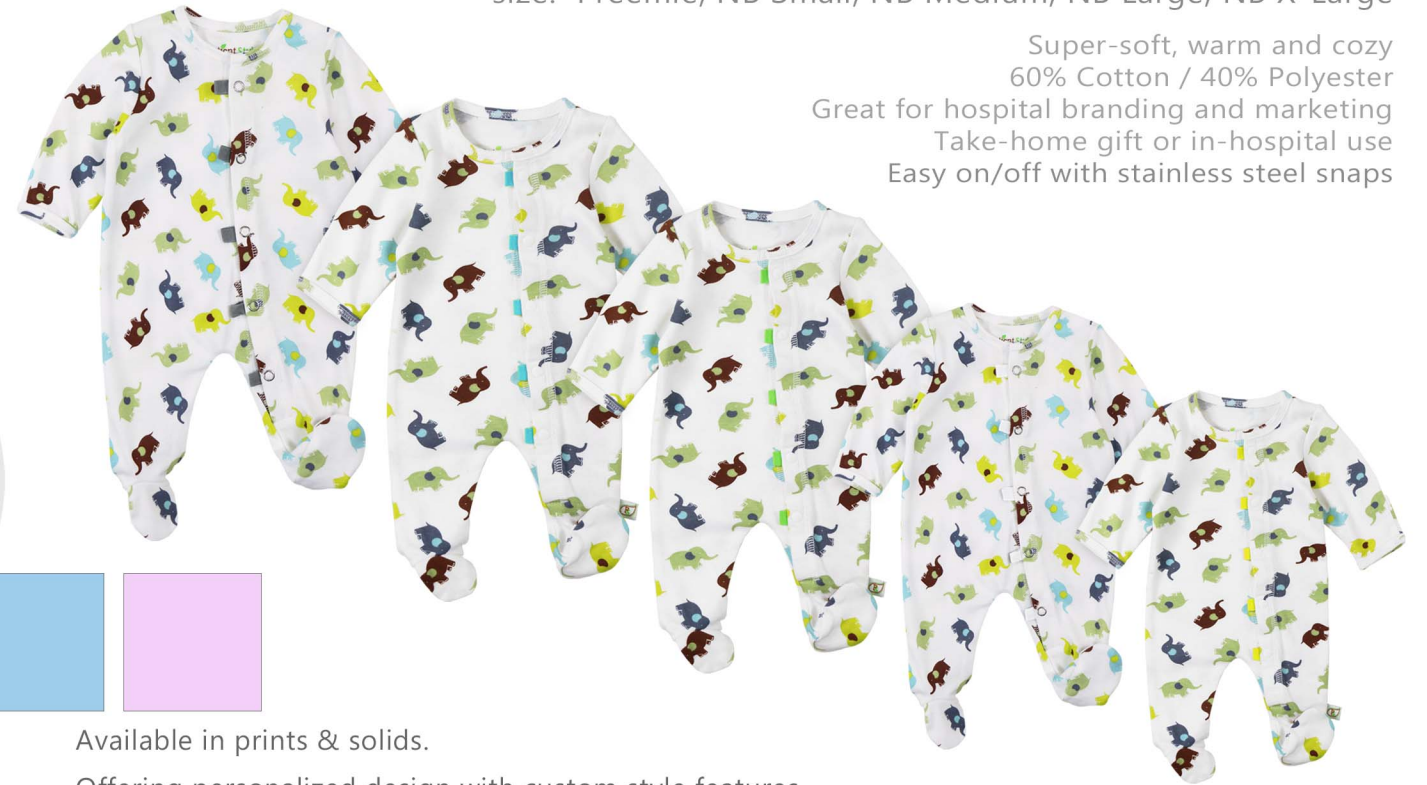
Size: Preemie/ NB Small/ NB Medium/ NB Large/ NB X-Large

Super-soft, warm and cozy
60% Cotton / 40% Polyester
Great for hospital branding and marketing
Take-home gift or in-hospital use
Easy on/off with stainless steel snaps

Available in prints & solids.

Offering personalized design with custom style features